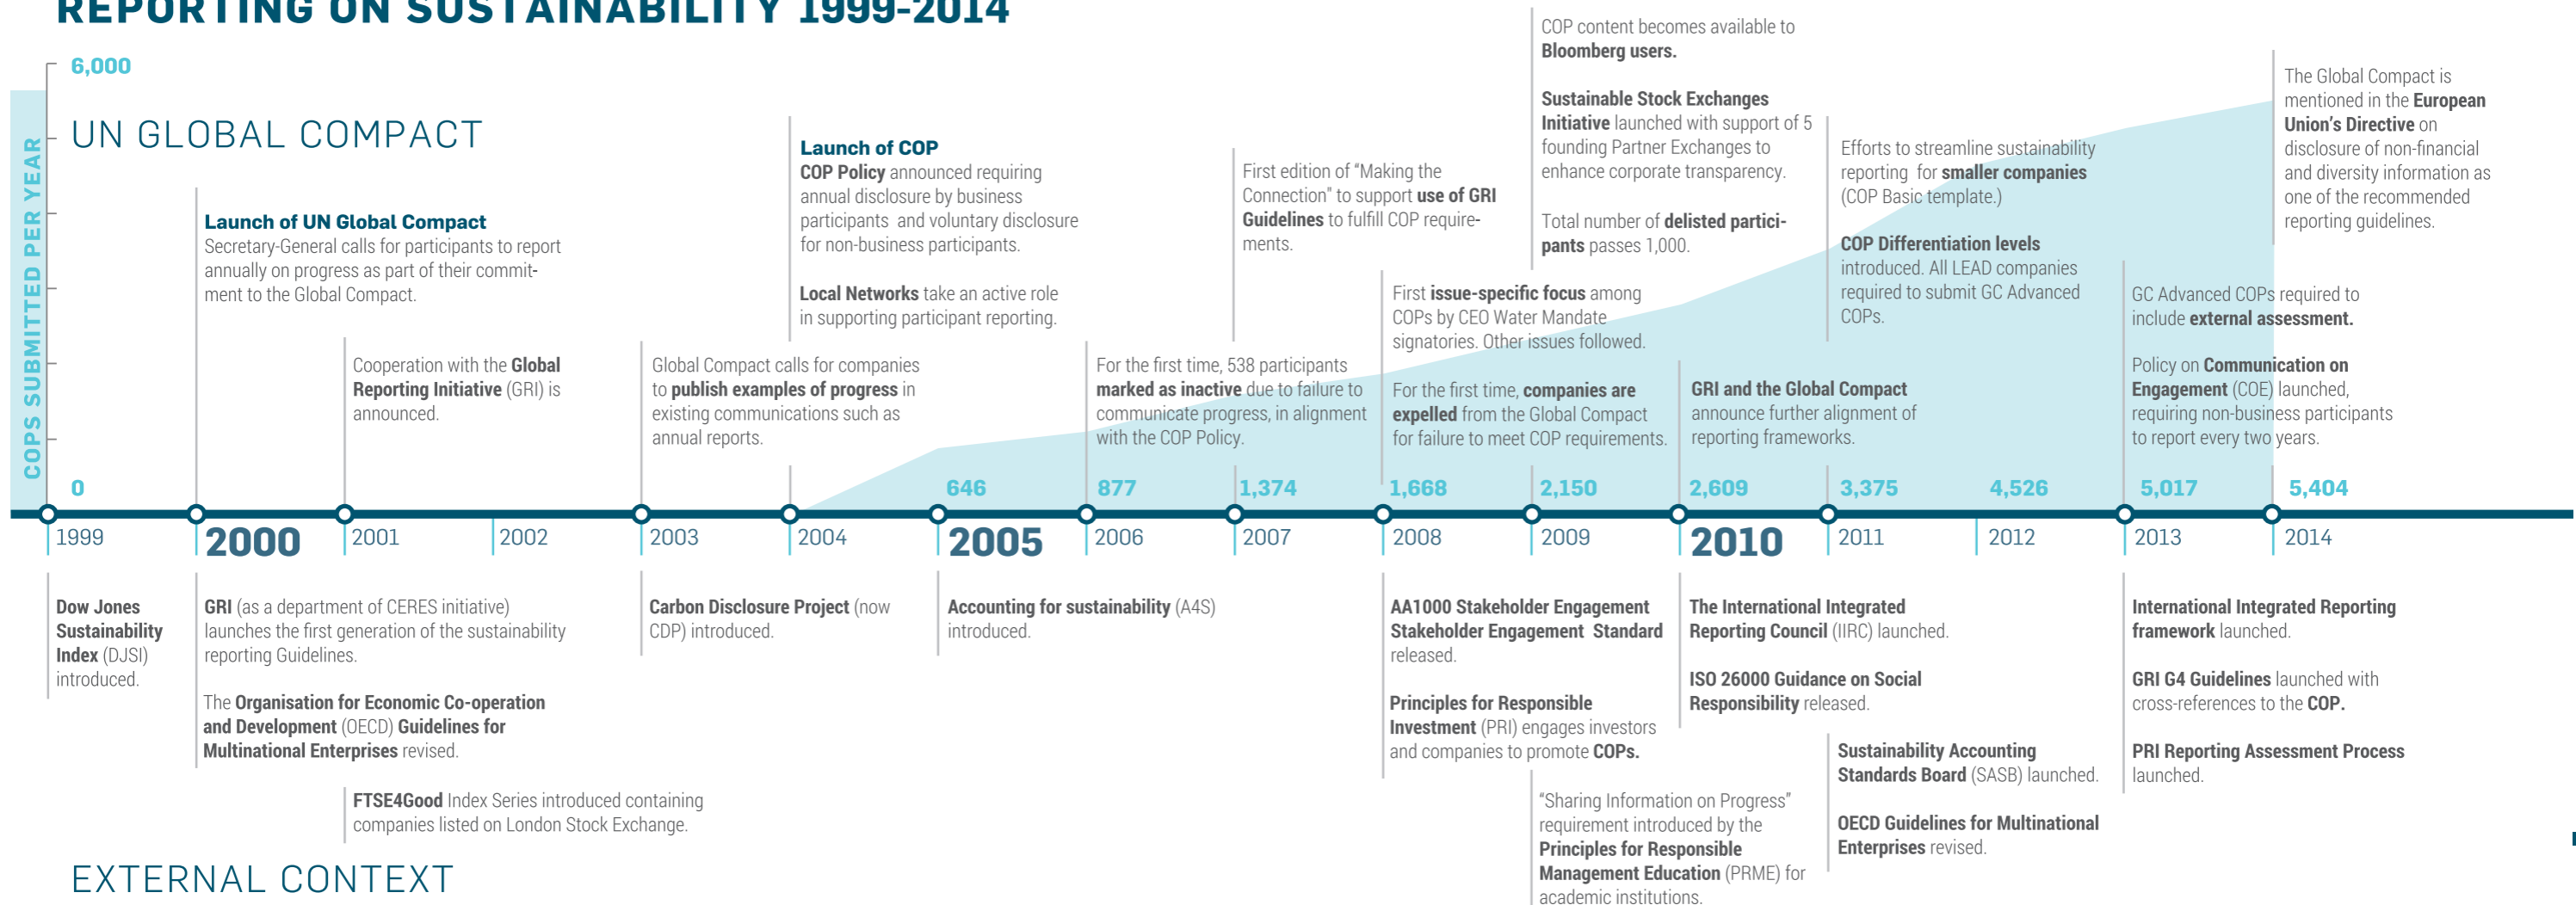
REPORTING ON SUSTAINABILITY 1999-2014

6,000

COPS SUBMITTED PER YEAR

UN GLOBAL COMPACT

Launch of UN Global Compact
Secretary-General calls for participants to report annually on progress as part of their commitment to the Global Compact.

Cooperation with the Global Reporting Initiative (GRI) is announced.

Global Compact calls for companies to publish examples of progress in existing communications such as annual reports.

Launch of COP
COP Policy announced requiring annual disclosure by business participants and voluntary disclosure for non-business participants.

Local Networks take an active role in supporting participant reporting.

For the first time, 538 participants marked as inactive due to failure to communicate progress, in alignment with the COP Policy.

First edition of "Making the Connection" to support use of GRI Guidelines to fulfill COP requirements.

First issue-specific focus among COPs by CEO Water Mandate signatories. Other issues followed.

For the first time, companies are expelled from the Global Compact for failure to meet COP requirements.

COP content becomes available to Bloomberg users.

Sustainable Stock Exchanges Initiative launched with support of 5 founding Partner Exchanges to enhance corporate transparency.

Total number of delisted participants passes 1,000.

GRI and the Global Compact announce further alignment of reporting frameworks.

Efforts to streamline sustainability reporting for smaller companies (COP Basic template.)

COP Differentiation levels introduced. All LEAD companies required to submit GC Advanced COPs.

The Global Compact is mentioned in the European Union's Directive on disclosure of non-financial and diversity information as one of the recommended reporting guidelines.

GC Advanced COPs required to include external assessment.

Policy on Communication on Engagement (COE) launched, requiring non-business participants to report every two years.

0
646
877
1,374
1,668
2,150
2,609
3,375
4,526
5,017
5,404

1999
2000
2001
2002
2003
2004
2005
2006
2007
2008
2009
2010
2011
2012
2013
2014

Dow Jones Sustainability Index (DJSI) introduced.

GRI (as a department of CERES initiative) launches the first generation of the sustainability reporting Guidelines.

The Organisation for Economic Co-operation and Development (OECD) Guidelines for Multinational Enterprises revised.

FTSE4Good Index Series introduced containing companies listed on London Stock Exchange.

Carbon Disclosure Project (now CDP) introduced.

Accounting for sustainability (A4S) introduced.

AA1000 Stakeholder Engagement Stakeholder Engagement Standard released.

Principles for Responsible Investment (PRI) engages investors and companies to promote COPs.

"Sharing Information on Progress" requirement introduced by the Principles for Responsible Management Education (PRME) for academic institutions.

The International Integrated Reporting Council (IIRC) launched.

ISO 26000 Guidance on Social Responsibility released.

Sustainability Accounting Standards Board (SASB) launched.

OECD Guidelines for Multinational Enterprises revised.

International Integrated Reporting framework launched.

GRI G4 Guidelines launched with cross-references to the COP.

PRI Reporting Assessment Process launched.

EXTERNAL CONTEXT